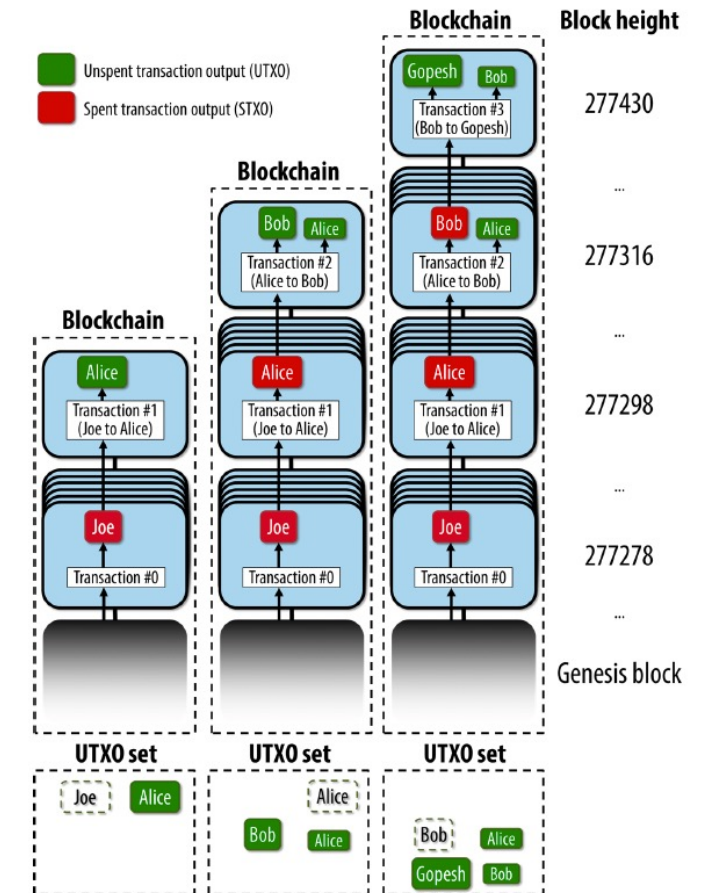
Unspent transaction output (UTXO)
Spent transaction output (STXO)

Blockchain

Alice
Transaction #1 (Joe to Alice)

Joe
Transaction #0

UTXO set
Joe Alice

Blockchain

Bob Alice
Transaction #2 (Alice to Bob)

Alice
Transaction #1 (Joe to Alice)

Joe
Transaction #0

UTXO set
Alice
Bob Alice

Blockchain

Gopesh Bob
Transaction #3 (Bob to Gopesh)

Bob Alice
Transaction #2 (Alice to Bob)

Alice
Transaction #1 (Joe to Alice)

Joe
Transaction #0

UTXO set
Bob Alice
Gopesh Bob

Block height
277430
...
277316
...
277298
...
277278
...
Genesis block